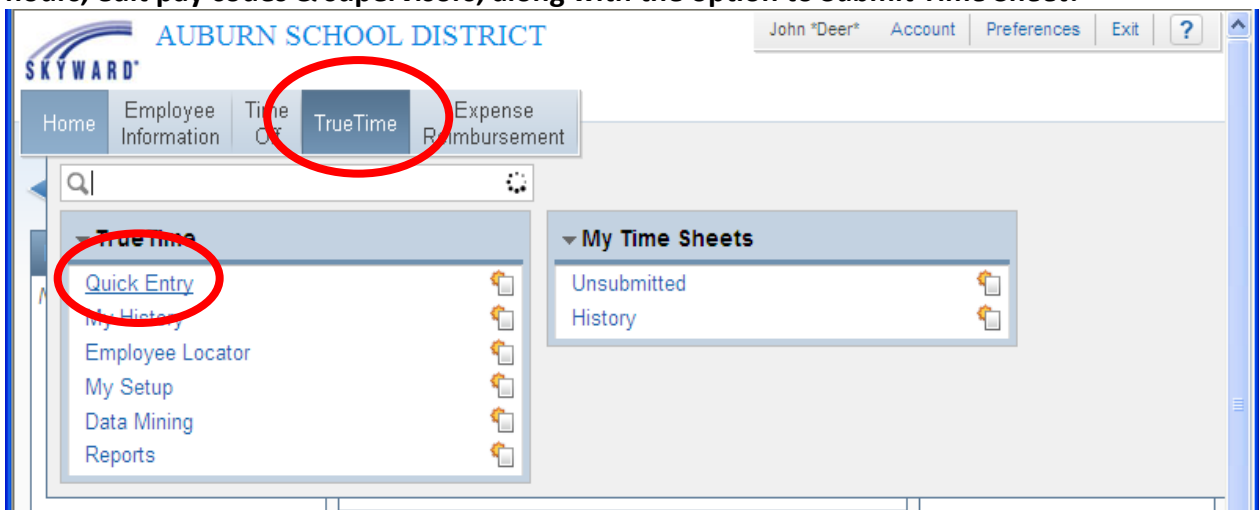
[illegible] hours, edit pay codes & supervisors, along with the option to Submit Time Sheet.

SKYWARD

AUBURN SCHOOL DISTRICT

John *Deer* Account Preferences Exit ?

Home Employee Information Time Off TrueTime Expense Reimbursement

TrueTime

Quick Entry
My History
Employee Locator
My Setup
Data Mining
Reports

My Time Sheets

Unsubmitted
History